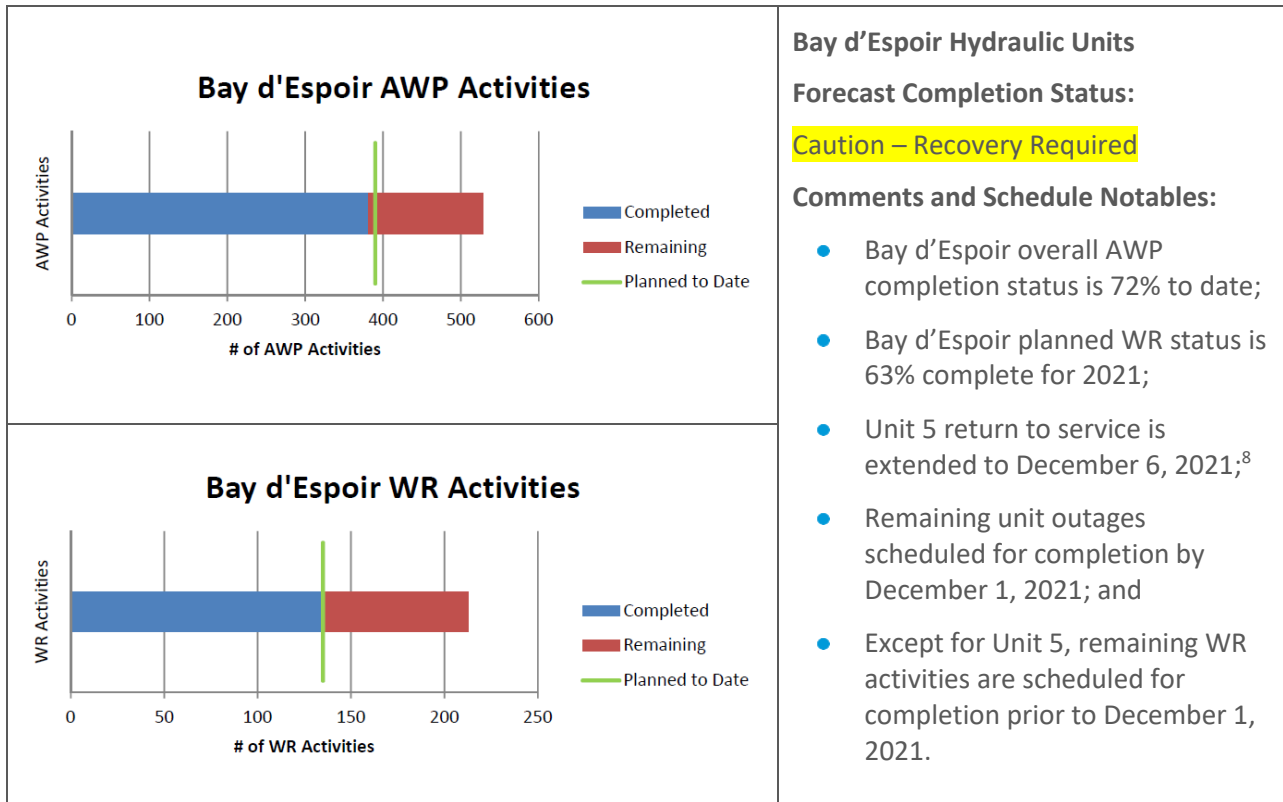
Bay d'Espoir AWP Activities

AWP Activities

Completed
Remaining
Planned to Date

0 100 200 300 400 500 600
# of AWP Activities

Bay d'Espoir WR Activities

WR Activities

Completed
Remaining
Planned to Date

0 50 100 150 200 250
# of WR Activities

Bay d’Espoir Hydraulic Units

Forecast Completion Status:

Caution – Recovery Required

Comments and Schedule Notables:

- Bay d’Espoir overall AWP completion status is 72% to date;
- Bay d’Espoir planned WR status is 63% complete for 2021;
- Unit 5 return to service is extended to December 6, 2021;$^{8}$
- Remaining unit outages scheduled for completion by December 1, 2021; and
- Except for Unit 5, remaining WR activities are scheduled for completion prior to December 1, 2021.